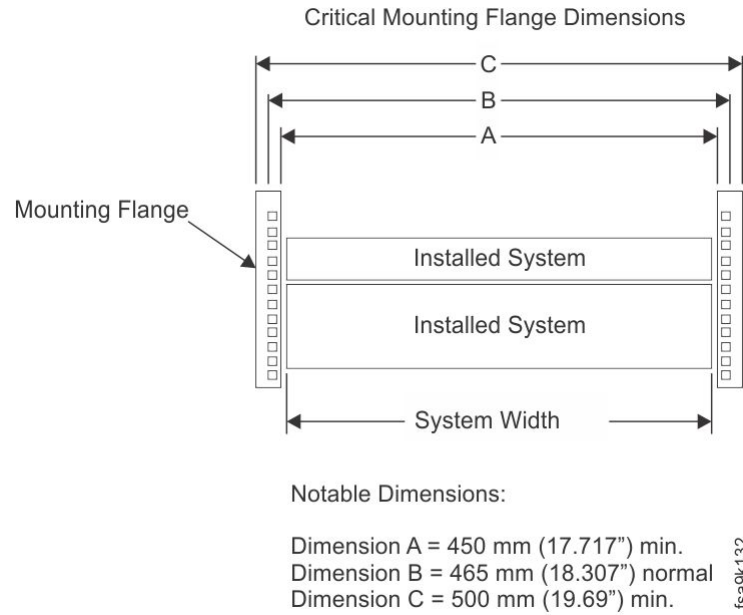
Critical Mounting Flange Dimensions

C

B

A

Mounting Flange

Installed System

Installed System

System Width

Notable Dimensions:

Dimension A = 450 mm (17.717") min.
Dimension B = 465 mm (18.307") normal
Dimension C = 500 mm (19.69") min.

fsa9k132